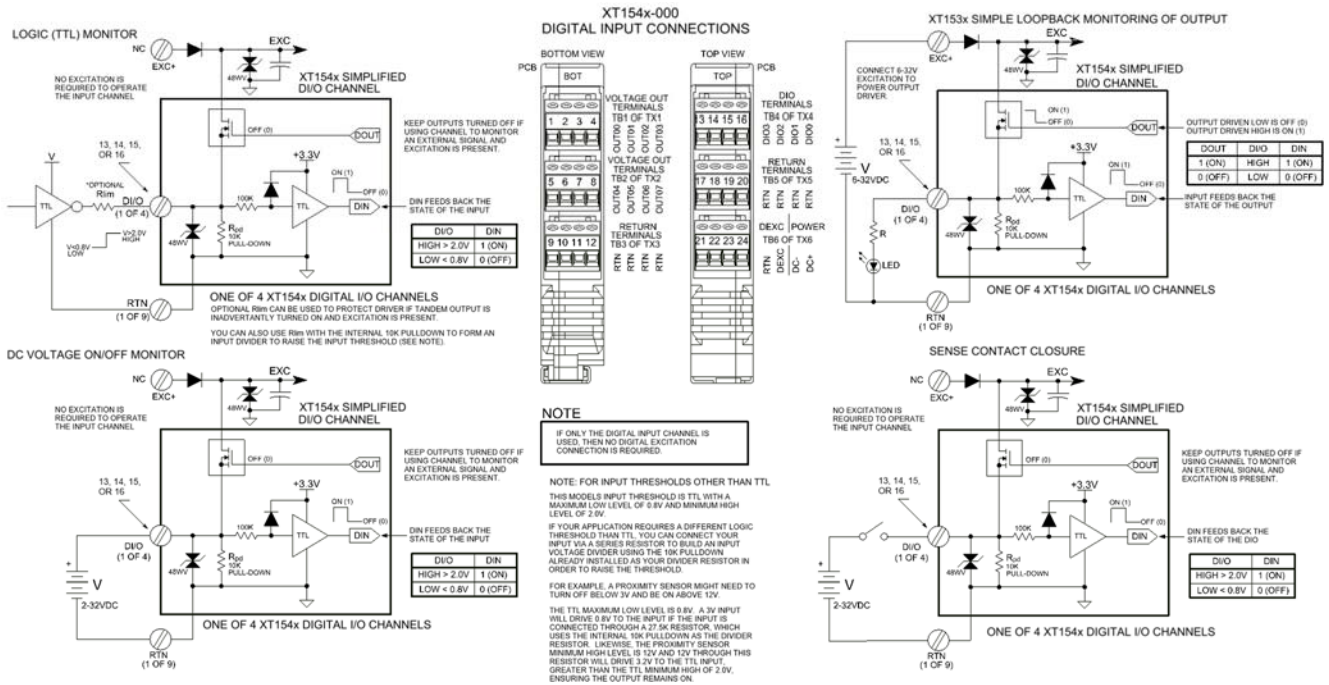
XT154x-000
DIGITAL INPUT CONNECTIONS

LOGIC (TTL) MONITOR

NC EXC+

EXC

48WV

NO EXCITATION IS REQUIRED TO OPERATE THE INPUT CHANNEL

XT154x SIMPLIFIED DI/O CHANNEL

OFF (0)

DOUT

KEEP OUTPUTS TURNED OFF IF USING CHANNEL TO MONITOR AN EXTERNAL SIGNAL AND EXCITATION IS PRESENT.

+3.3V

V

13, 14, 15, OR 16

*OPTIONAL Rlim

TTL

DI/O (1 OF 4)

100K

TTL

ON (1) OFF (0)

DIN

DIN FEEDS BACK THE STATE OF THE INPUT

V<0.8V LOW

V>2.0V HIGH

48WV

$R_{pd}$ 10K PULL-DOWN

| DI/O | DIN |
|---|---|
| HIGH > 2.0V | 1 (ON) |
| LOW < 0.8V | 0 (OFF) |

RTN (1 OF 9)

ONE OF 4 XT154x DIGITAL I/O CHANNELS

OPTIONAL Rlim CAN BE USED TO PROTECT DRIVER IF TANDEM OUTPUT IS INADVERTANTLY TURNED ON AND EXCITATION IS PRESENT.

YOU CAN ALSO USE Rlim WITH THE INTERNAL 10K PULLDOWN TO FORM AN INPUT DIVIDER TO RAISE THE INPUT THRESHOLD (SEE NOTE).

DC VOLTAGE ON/OFF MONITOR

NC EXC+

EXC

48WV

NO EXCITATION IS REQUIRED TO OPERATE THE INPUT CHANNEL

XT154x SIMPLIFIED DI/O CHANNEL

OFF (0)

DOUT

KEEP OUTPUTS TURNED OFF IF USING CHANNEL TO MONITOR AN EXTERNAL SIGNAL AND EXCITATION IS PRESENT.

+3.3V

13, 14, 15, OR 16

100K

TTL

ON (1) OFF (0)

DIN

DIN FEEDS BACK THE STATE OF THE INPUT

DI/O (1 OF 4)

V 2-32VDC

48WV

$R_{pd}$ 10K PULL-DOWN

| DI/O | DIN |
|---|---|
| HIGH > 2.0V | 1 (ON) |
| LOW < 0.8V | 0 (OFF) |

RTN (1 OF 9)

ONE OF 4 XT154x DIGITAL I/O CHANNELS

BOTTOM VIEW

PCB

BOT

VOLTAGE OUT TERMINALS TB1 OF TX1

1 2 3 4

OUT00 OUT01 OUT02 OUT03

VOLTAGE OUT TERMINALS TB2 OF TX2

5 6 7 8

OUT04 OUT05 OUT06 OUT07

RETURN TERMINALS TB3 OF TX3

9 10 11 12

RTN RTN RTN RTN

TOP VIEW

TOP

PCB

DIO TERMINALS TB4 OF TX4

13 14 15 16

DIO3 DIO2 DIO1 DIO0

RETURN TERMINALS TB5 OF TX5

17 18 19 20

RTN RTN RTN RTN

DEXC POWER

TB6 OF TX6

21 22 23 24

RTN DEXC DC- DC+

NOTE

IF ONLY THE DIGITAL INPUT CHANNEL IS USED, THEN NO DIGITAL EXCITATION CONNECTION IS REQUIRED.

NOTE: FOR INPUT THRESHOLDS OTHER THAN TTL

THIS MODELS INPUT THRESHOLD IS TTL WITH A MAXIMUM LOW LEVEL OF 0.8V AND MINIMUM HIGH LEVEL OF 2.0V.

IF YOUR APPLICATION REQUIRES A DIFFERENT LOGIC THRESHOLD THAN TTL, YOU CAN CONNECT YOUR INPUT VIA A SERIES RESISTOR TO BUILD AN INPUT VOLTAGE DIVIDER USING THE 10K PULLDOWN ALREADY INSTALLED AS YOUR DIVIDER RESISTOR IN ORDER TO RAISE THE THRESHOLD.

FOR EXAMPLE, A PROXIMITY SENSOR MIGHT NEED TO TURN OFF BELOW 3V AND BE ON ABOVE 12V.

THE TTL MAXIMUM LOW LEVEL IS 0.8V. A 3V INPUT WILL DRIVE 0.8V TO THE INPUT IF THE INPUT IS CONNECTED THROUGH A 27.5K RESISTOR, WHICH USES THE INTERNAL 10K PULLDOWN AS THE DIVIDER RESISTOR. LIKEWISE, THE PROXIMITY SENSOR MINIMUM HIGH LEVEL IS 12V AND 12V THROUGH THIS RESISTOR WILL DRIVE 3.2V TO THE TTL INPUT, GREATER THAN THE TTL MINIMUM HIGH OF 2.0V, ENSURING THE OUTPUT REMAINS ON.

XT153x SIMPLE LOOPBACK MONITORING OF OUTPUT

EXC+

EXC

48WV

CONNECT 6-32V EXCITATION TO POWER OUTPUT DRIVER.

XT154x SIMPLIFIED DI/O CHANNEL

ON (1) OFF (0)

DOUT

OUTPUT DRIVEN LOW IS OFF (0) OUTPUT DRIVEN HIGH IS ON (1)

13, 14, 15, OR 16

+3.3V

| DOUT | DI/O | DIN |
|---|---|---|
| 1 (ON) | HIGH | 1 (ON) |
| 0 (OFF) | LOW | 0 (OFF) |

V 5-32VDC

100K

TTL

ON (1) OFF (0)

DIN

INPUT FEEDS BACK THE STATE OF THE OUTPUT

DI/O (1 OF 4)

R

48WV

$R_{pd}$ 10K PULL-DOWN

LED

RTN (1 OF 9)

ONE OF 4 XT154x DIGITAL I/O CHANNELS

SENSE CONTACT CLOSURE

NC EXC+

EXC

48WV

NO EXCITATION IS REQUIRED TO OPERATE THE INPUT CHANNEL

XT154x SIMPLIFIED DI/O CHANNEL

OFF (0)

DOUT

KEEP OUTPUTS TURNED OFF IF USING CHANNEL TO MONITOR AN EXTERNAL SIGNAL AND EXCITATION IS PRESENT.

13, 14, 15, OR 16

+3.3V

100K

TTL

ON (1) OFF (0)

DIN

DIN FEEDS BACK THE STATE OF THE DIO

DI/O (1 OF 4)

V 2-32VDC

48WV

$R_{pd}$ 10K PULL-DOWN

| DI/O | DIN |
|---|---|
| HIGH > 2.0V | 1 (ON) |
| LOW < 0.8V | 0 (OFF) |

RTN (1 OF 9)

ONE OF 4 XT154x DIGITAL I/O CHANNELS